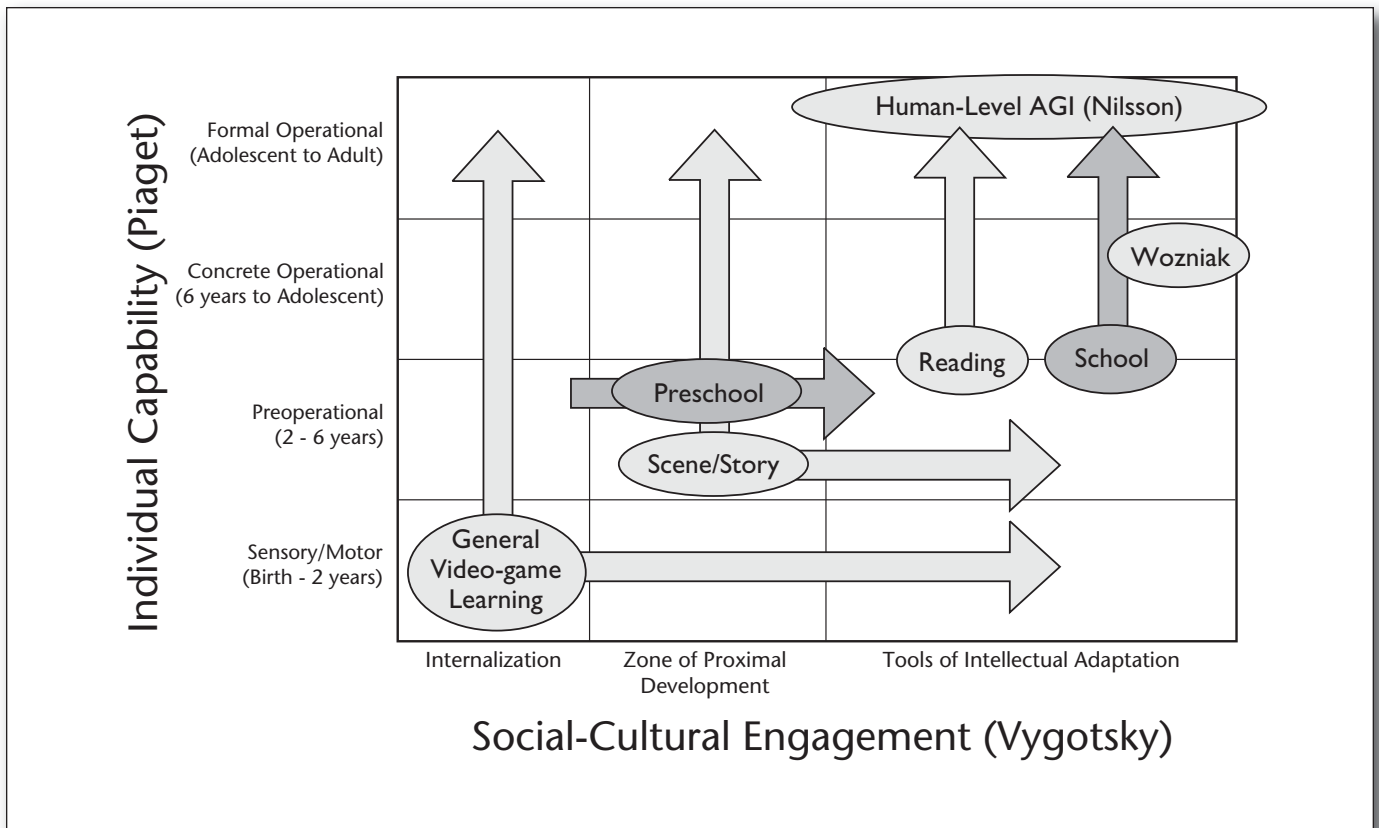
Individual Capability (Piaget)

Formal Operational (Adolescent to Adult)

Concrete Operational (6 years to Adolescent)

Preoperational (2 - 6 years)

Sensory/Motor (Birth - 2 years)

Human-Level AGI (Nilsson)

Wozniak

Reading

School

Preschool

Scene/Story

General Video-game Learning

Internalization

Zone of Proximal Development

Tools of Intellectual Adaptation

Social-Cultural Engagement (Vygotsky)